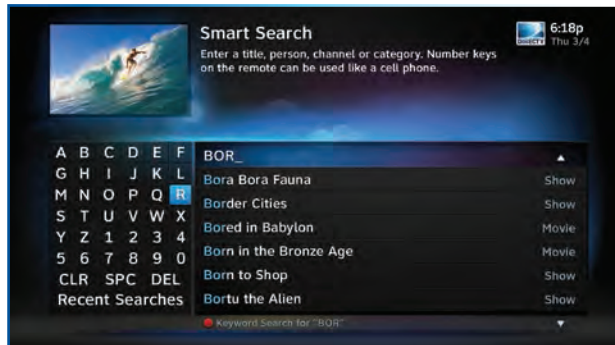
Smart Search
Enter a title, person, channel or category. Number keys on the remote can be used like a cell phone.

DIRECTV 6:18p Thu 3/4

| | | | | | |
|---|---|---|---|---|---|
| A | B | C | D | E | F |
| G | H | I | J | K | L |
| M | N | O | P | Q | R |
| S | T | U | V | W | X |
| Y | Z | 1 | 2 | 3 | 4 |
| 5 | 6 | 7 | 8 | 9 | 0 |

CLR SPC DEL
Recent Searches

BOR_

| | |
|---|---|
| Bora Bora Fauna | Show |
| Border Cities | Show |
| Bored in Babylon | Movie |
| Born in the Bronze Age | Movie |
| Born to Shop | Show |
| Bortu the Alien | Show |

Keyword Search for "BOR"